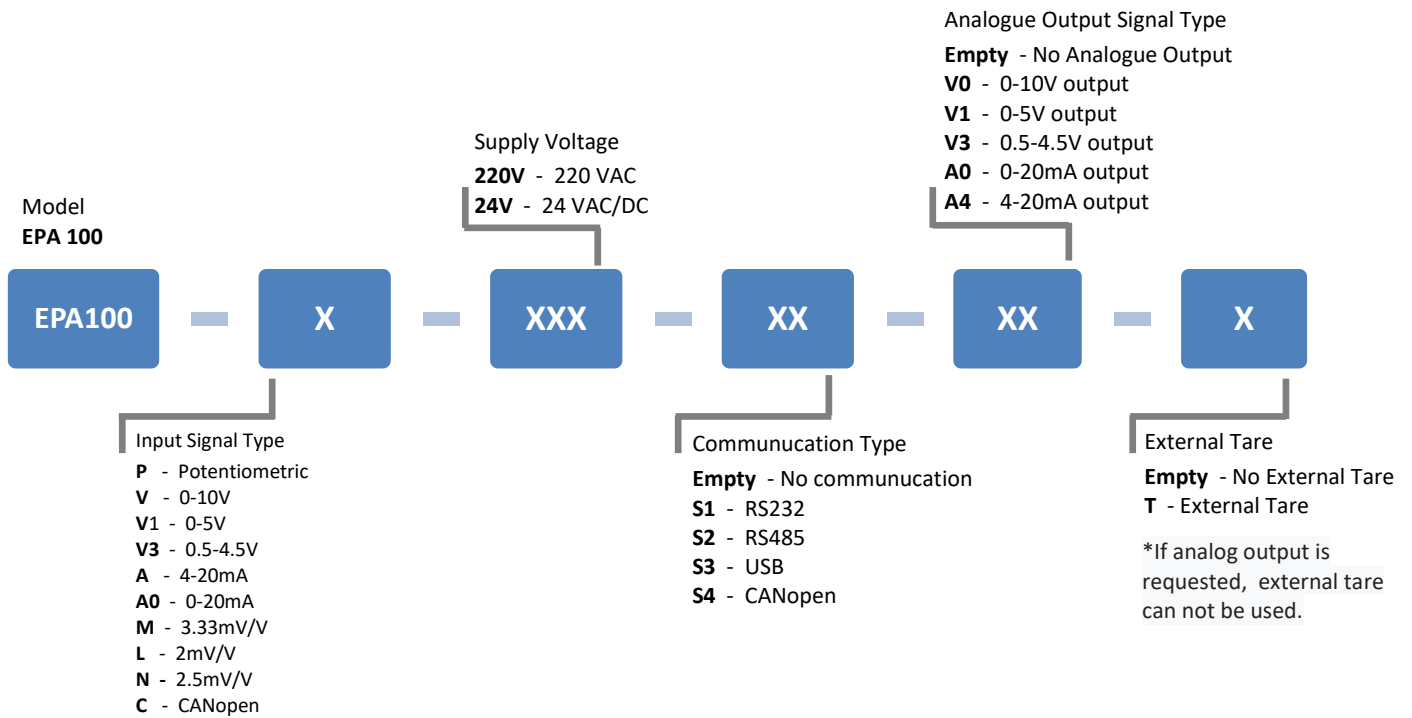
Analogue Output Signal Type
**Empty** - No Analogue Output
**V0** - 0-10V output
**V1** - 0-5V output
**V3** - 0.5-4.5V output
**A0** - 0-20mA output
**A4** - 4-20mA output

Supply Voltage
**220V** - 220 VAC
**24V** - 24 VAC/DC

Model
**EPA 100**

EPA100 - X - XXX - XX - XX - X

Input Signal Type
**P** - Potentiometric
**V** - 0-10V
**V1** - 0-5V
**V3** - 0.5-4.5V
**A** - 4-20mA
**A0** - 0-20mA
**M** - 3.33mV/V
**L** - 2mV/V
**N** - 2.5mV/V
**C** - CANopen

Communucation Type
**Empty** - No communucation
**S1** - RS232
**S2** - RS485
**S3** - USB
**S4** - CANopen

External Tare
**Empty** - No External Tare
**T** - External Tare

*If analog output is requested, external tare can not be used.